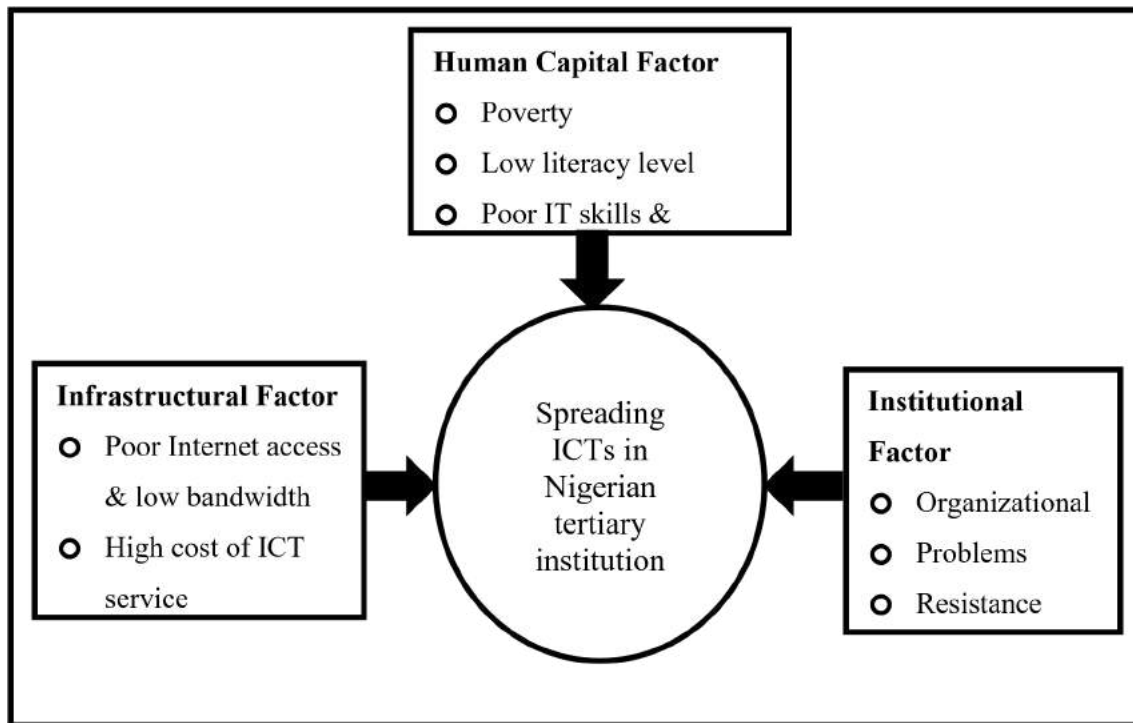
Human Capital Factor
- Poverty
- Low literacy level
- Poor IT skills &

Infrastructural Factor
- Poor Internet access & low bandwidth
- High cost of ICT service

Spreading ICTs in Nigerian tertiary institution

Institutional Factor
- Organizational
- Problems
- Resistance